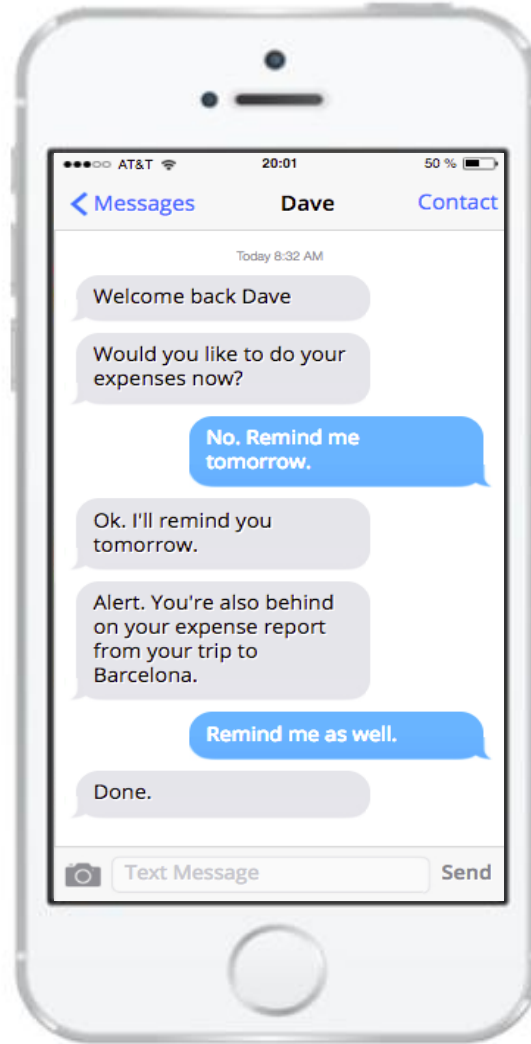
●●●○○ AT&T 20:01 50 %

< Messages Dave Contact

Today 8:32 AM

Welcome back Dave

Would you like to do your expenses now?

No. Remind me tomorrow.

Ok. I'll remind you tomorrow.

Alert. You're also behind on your expense report from your trip to Barcelona.

Remind me as well.

Done.

Text Message Send